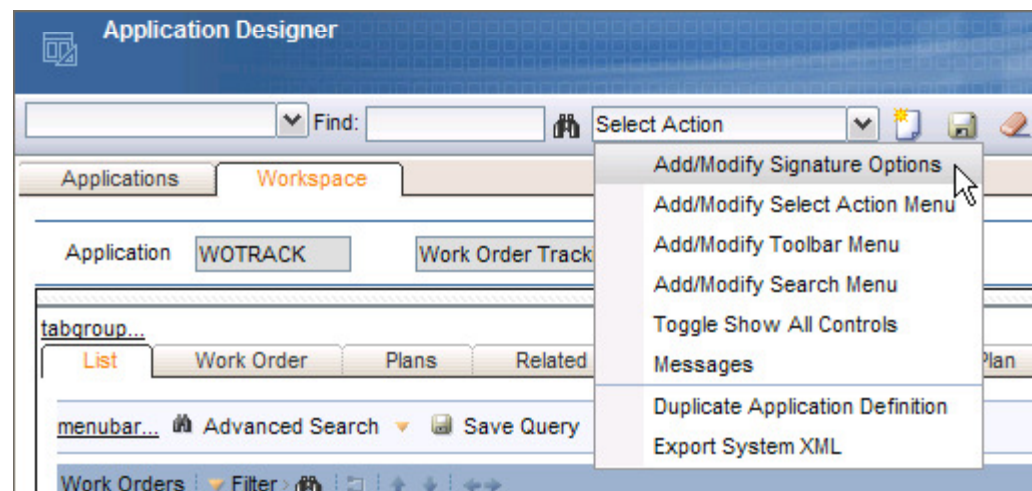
Application Designer

Find:

Select Action

Applications

Workspace

Application WOTRACK

Work Order Track

tabgroup...

List

Work Order

Plans

Related

Plan

menubar... Advanced Search Save Query

Work Orders Filter

Add/Modify Signature Options

Add/Modify Select Action Menu

Add/Modify Toolbar Menu

Add/Modify Search Menu

Toggle Show All Controls

Messages

Duplicate Application Definition

Export System XML